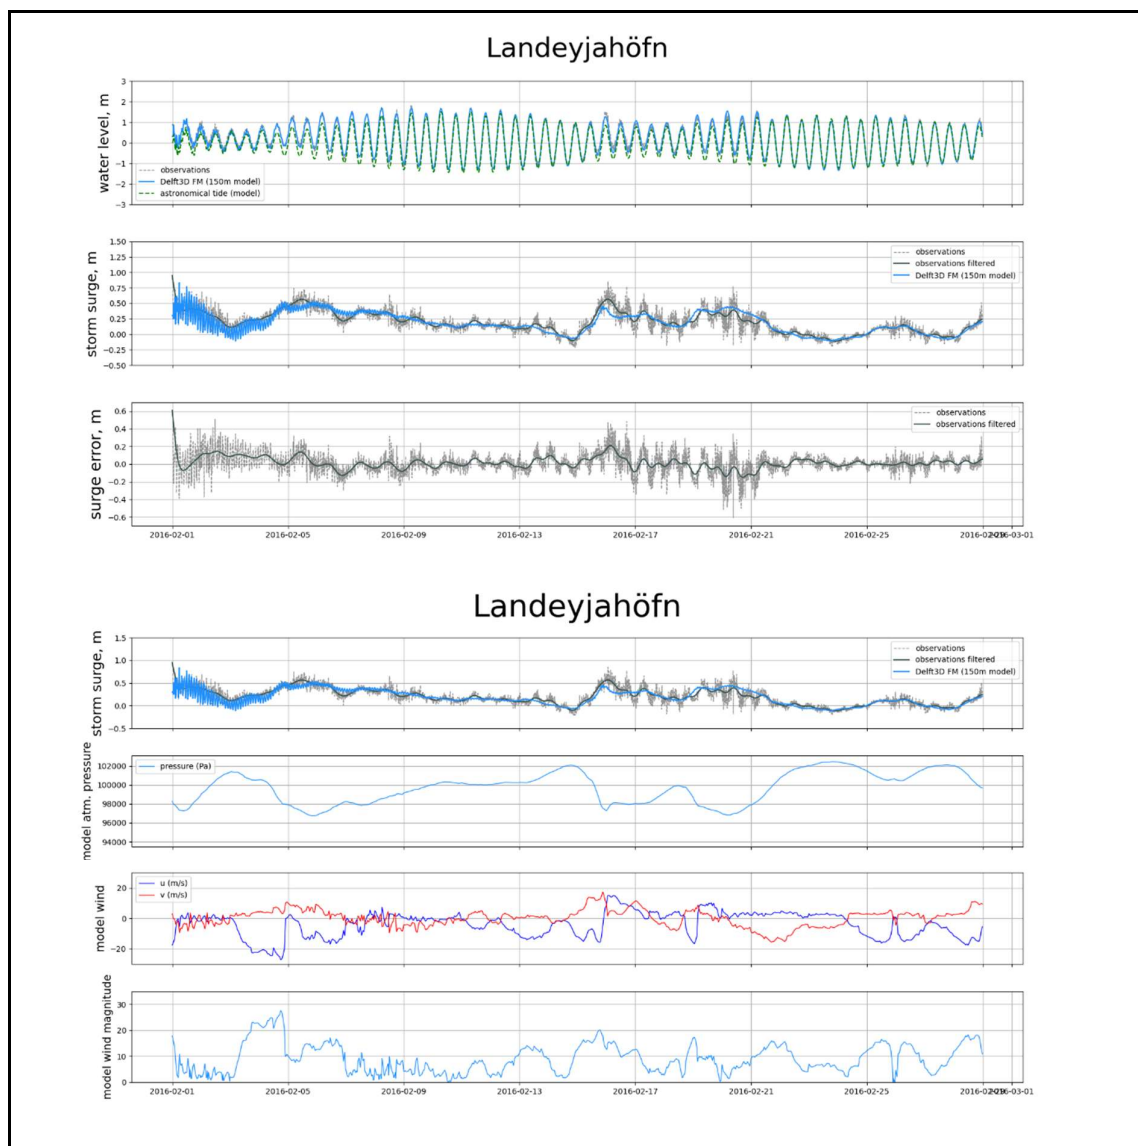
Landeyjahöfn

water level, m

3
2
1
0
−1
−2
−3

observations
Delft3D FM (150m model)
astronomical tide (model)

storm surge, m

1.50
1.25
1.00
0.75
0.50
0.25
0.00
−0.25
−0.50

observations
observations filtered
Delft3D FM (150m model)

surge error, m

0.6
0.4
0.2
0.0
−0.2
−0.4
−0.6

observations
observations filtered

2016-02-01
2016-02-05
2016-02-09
2016-02-13
2016-02-17
2016-02-21
2016-02-25
2016-02-29
2016-03-01

Landeyjahöfn

storm surge, m

1.5
1.0
0.5
0.0
−0.5

observations
observations filtered
Delft3D FM (150m model)

model atm. pressure

pressure (Pa)

102000
100000
98000
96000
94000

model wind

u (m/s)
v (m/s)

20
0
−20

model wind magnitude

30
20
10
0

2016-02-01
2016-02-05
2016-02-09
2016-02-13
2016-02-17
2016-02-21
2016-02-25
2016-02-29
2016-03-01